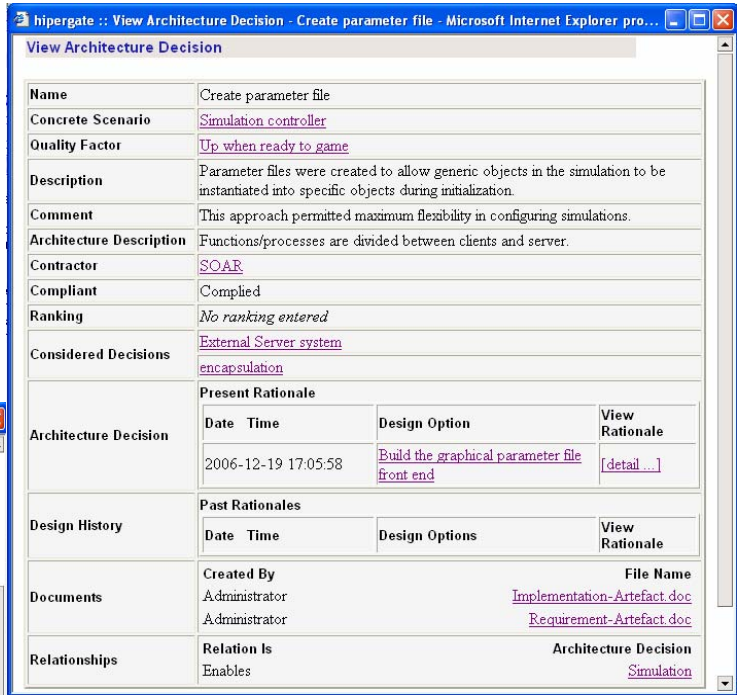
hipergate :: View Architecture Decision - Create parameter file - Microsoft Internet Explorer pro...

View Architecture Decision

| | |
|---|---|
| Name | Create parameter file |
| Concrete Scenario | Simulation controller |
| Quality Factor | Up when ready to game |
| Description | Parameter files were created to allow generic objects in the simulation to be instantiated into specific objects during initialization. |
| Comment | This approach permitted maximum flexibility in configuring simulations. |
| Architecture Description | Functions/processes are divided between clients and server. |
| Contractor | SOAR |
| Compliant | Complied |
| Ranking | No ranking entered |
| Considered Decisions | External Server system<br>encapsulation |
| Architecture Decision | Present Rationale<br>Date Time / Design Option / View Rationale<br>2006-12-19 17:05:58 / Build the graphical parameter file front end / [detail ...] |
| Design History | Past Rationales<br>Date Time / Design Options / View Rationale |
| Documents | Created By / File Name<br>Administrator / Implementation-Artefact.doc<br>Administrator / Requirement-Artefact.doc |
| Relationships | Relation Is / Architecture Decision<br>Enables / Simulation |